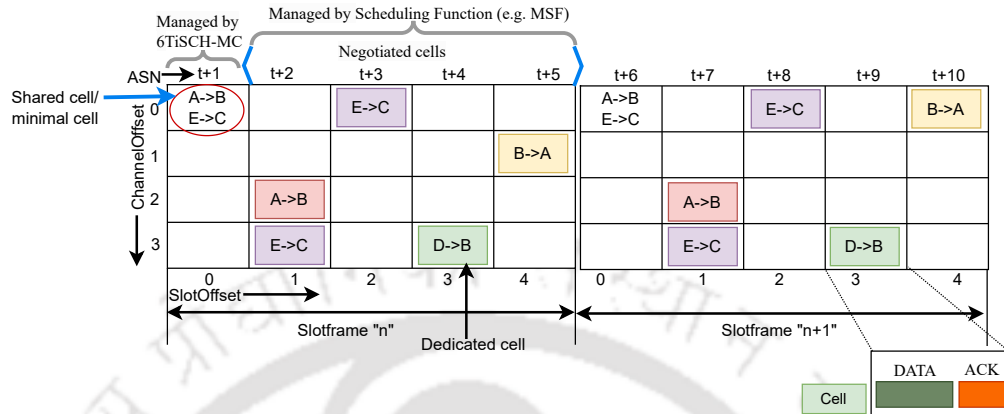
Managed by 6TiSCH-MC

Managed by Scheduling Function (e.g. MSF)

Negotiated cells

ASN

| | t+1 | t+2 | t+3 | t+4 | t+5 | t+6 | t+7 | t+8 | t+9 | t+10 |
|---|---|---|---|---|---|---|---|---|---|---|
| 0 | A->B E->C | | E->C | | | A->B E->C | | E->C | | B->A |
| 1 | | | | | B->A | | | | | |
| 2 | | A->B | | | | | A->B | | | |
| 3 | | E->C | | D->B | | | E->C | | D->B | |
| | 0 | 1 | 2 | 3 | 4 | 0 | 1 | 2 | 3 | 4 |

Shared cell/ minimal cell

ChannelOffset

SlotOffset

Slotframe "n"

Dedicated cell

Slotframe "n+1"

Cell

DATA

ACK